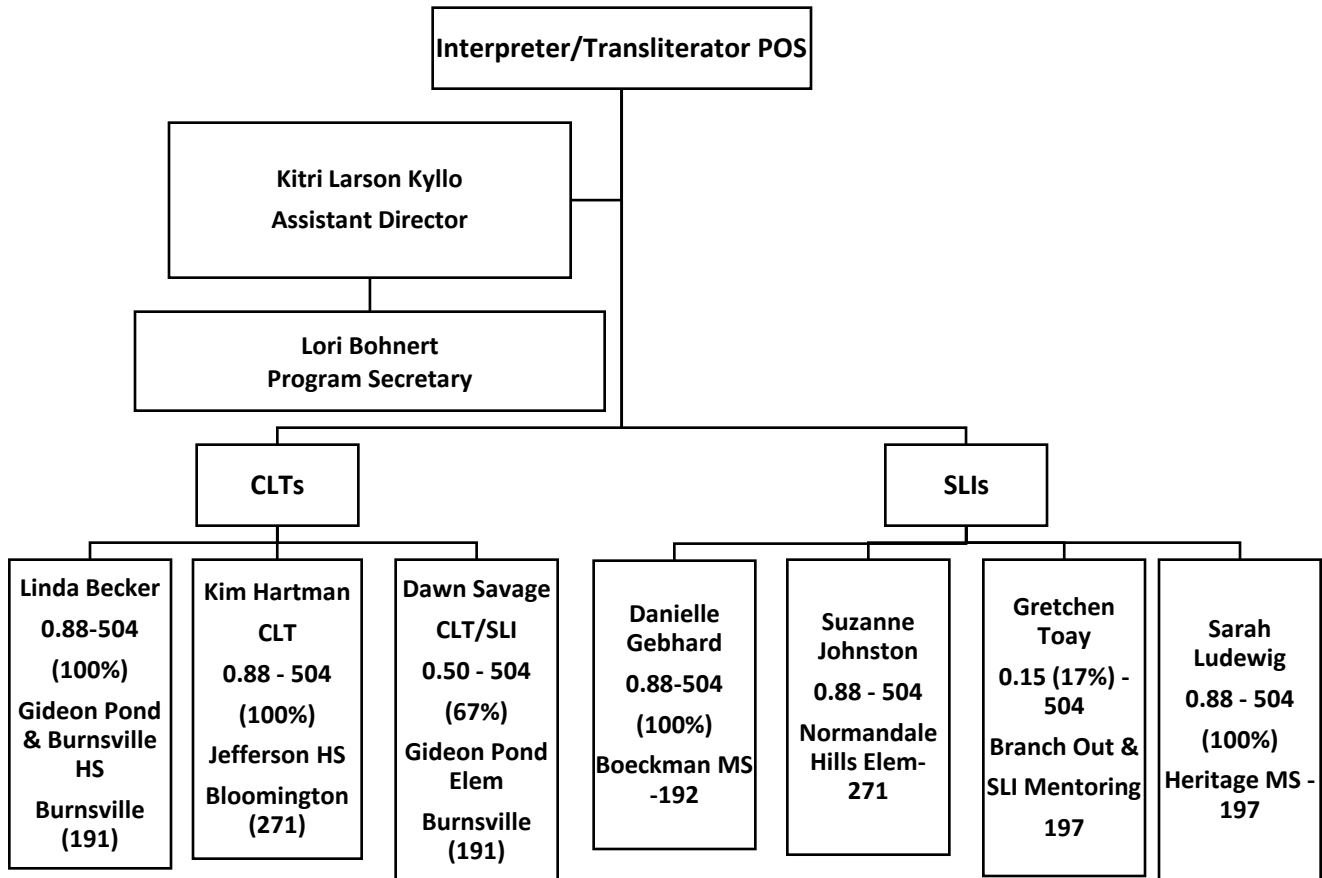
Interpreter/Transliterator POS

Kitri Larson Kyllo
Assistant Director

Lori Bohnert
Program Secretary

CLTs

SLIs

Linda Becker
0.88-504
(100%)
Gideon Pond & Burnsville HS
Burnsville
(191)

Kim Hartman
CLT
0.88 - 504
(100%)
Jefferson HS
Bloomington
(271)

Dawn Savage
CLT/SLI
0.50 - 504
(67%)
Gideon Pond Elem
Burnsville
(191)

Danielle Gebhard
0.88-504
(100%)
Boeckman MS -192

Suzanne Johnston
0.88 - 504
Normandale Hills Elem-271

Gretchen Toay
0.15 (17%) - 504
Branch Out & SLI Mentoring
197

Sarah Ludewig
0.88 - 504
(100%)
Heritage MS - 197